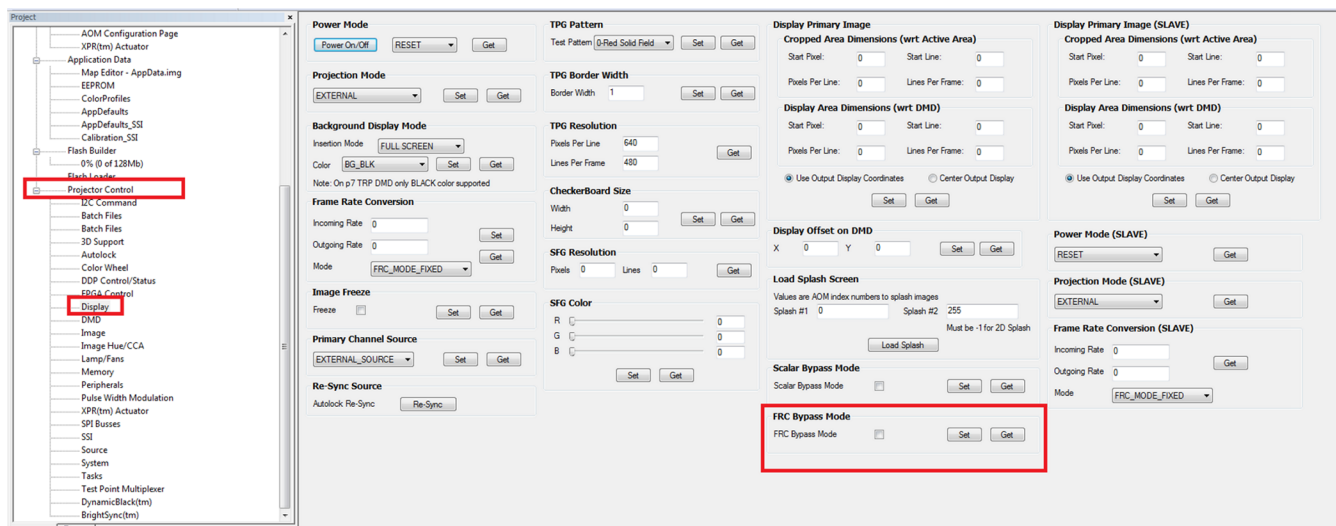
Project

AOM Configuration Page
XPR(tm) Actuator
Application Data
Map Editor - AppData.img
EEPROM
ColorProfiles
AppDefaults
AppDefaults_SSI
Calibration_SSI
Flash Builder
0% (0 of 128Mb)
Flash Loader
Projector Control
I2C Command
Batch Files
Batch Files
3D Support
Autolock
Color Wheel
DDP Control/Status
FPGA Control
Display
DMD
Image
Image Hue/CCA
Lamp/Fans
Memory
Peripherals
Pulse Width Modulation
XPR(tm) Actuator
SPI Busses
SSI
Source
System
Tasks
Test Point Multiplexer
DynamicBlack(tm)
BrightSync(tm)

Power Mode
Power On/Off RESET Get

Projection Mode
EXTERNAL Set Get

Background Display Mode
Insertion Mode FULL SCREEN
Color BG_BLK Set Get
Note: On p7 TRP DMD only BLACK color supported

Frame Rate Conversion
Incoming Rate 0
Outgoing Rate 0
Set
Get
Mode FRC_MODE_FIXED

Image Freeze
Freeze Set Get

Primary Channel Source
EXTERNAL_SOURCE Set Get

Re-Sync Source
Autolock Re-Sync Re-Sync

TPG Pattern
Test Pattern 0-Red Solid Field Set Get

TPG Border Width
Border Width 1 Set Get

TPG Resolution
Pixels Per Line 640
Lines Per Frame 480
Get

CheckerBoard Size
Width 0
Height 0
Set Get

SFG Resolution
Pixels 0 Lines 0 Get

SFG Color
R 0
G 0
B 0
Set Get

Display Primary Image
Cropped Area Dimensions (wrt Active Area)
Start Pixel: 0 Start Line: 0
Pixels Per Line: 0 Lines Per Frame: 0
Display Area Dimensions (wrt DMD)
Start Pixel: 0 Start Line: 0
Pixels Per Line: 0 Lines Per Frame: 0
Use Output Display Coordinates Center Output Display
Set Get

Display Offset on DMD
X 0 Y 0 Set Get

Load Splash Screen
Values are AOM index numbers to splash images
Splash #1 0 Splash #2 255
Must be -1 for 2D Splash
Load Splash

Scalar Bypass Mode
Scalar Bypass Mode Set Get

FRC Bypass Mode
FRC Bypass Mode Set Get

Display Primary Image (SLAVE)
Cropped Area Dimensions (wrt Active Area)
Start Pixel: 0 Start Line: 0
Pixels Per Line: 0 Lines Per Frame: 0
Display Area Dimensions (wrt DMD)
Start Pixel: 0 Start Line: 0
Pixels Per Line: 0 Lines Per Frame: 0
Use Output Display Coordinates Center Output Display
Set Get

Power Mode (SLAVE)
RESET Get

Projection Mode (SLAVE)
EXTERNAL Get

Frame Rate Conversion (SLAVE)
Incoming Rate 0
Outgoing Rate 0
Get
Mode FRC_MODE_FIXED